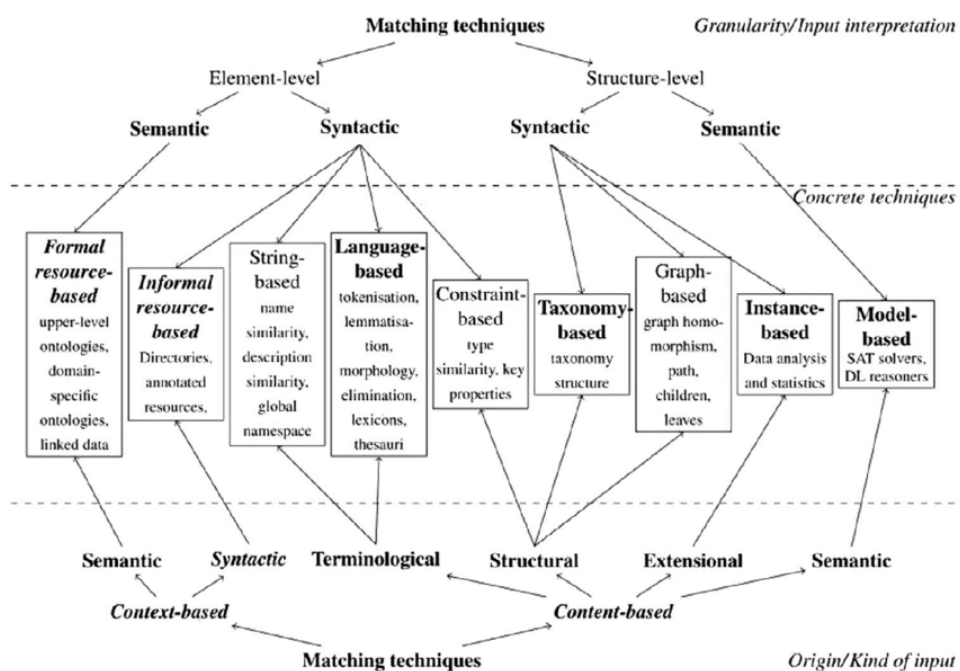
Matching techniques

Granularity/Input interpretation

Element-level

Structure-level

Semantic

Syntactic

Syntactic

Semantic

Concrete techniques

Formal resource-based
upper-level ontologies, domain-specific ontologies, linked data

Informal resource-based
Directories, annotated resources,

String-based
name similarity, description similarity, global namespace

Language-based
tokenisation, lemmatisation, morphology, elimination, lexicons, thesauri

Constraint-based
type similarity, key properties

Taxonomy-based
taxonomy structure

Graph-based
graph homomorphism, path, children, leaves

Instance-based
Data analysis and statistics

Model-based
SAT solvers, DL reasoners

Semantic

Syntactic

Terminological

Structural

Extensional

Semantic

Context-based

Content-based

Matching techniques

Origin/Kind of input